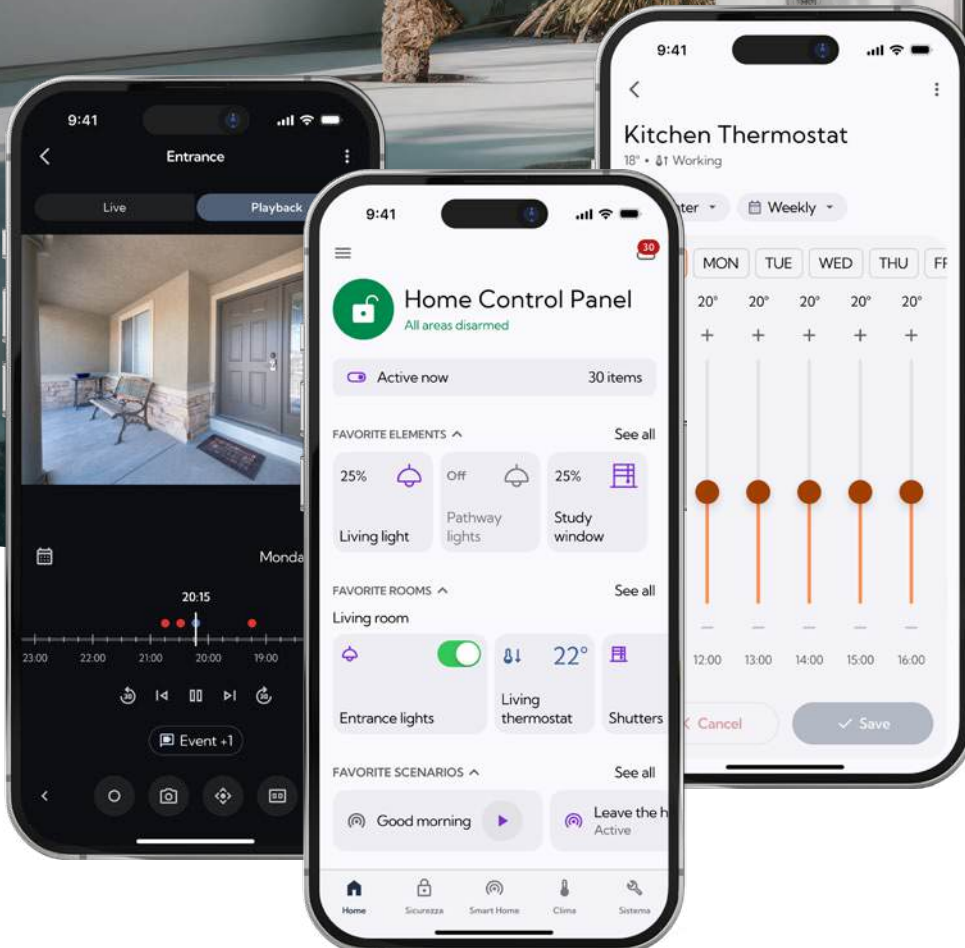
9:41

Entrance

Live

Playback

Monda

20:15

23:00 22:00 21:00 20:00 19:00

Event +1

9:41

30

Home Control Panel

All areas disarmed

Active now

30 items

FAVORITE ELEMENTS

See all

25%

Living light

Off

Pathway lights

25%

Study window

FAVORITE ROOMS

See all

Living room

Entrance lights

22°

Living thermostat

Shutters

FAVORITE SCENARIOS

See all

Good morning

Leave the h

Active

Home

Sicurezza

Smart Home

Clima

Sistema

9:41

Kitchen Thermostat

18° • 🌡1 Working

nter

Weekly

MON

TUE

WED

THU

FI

20°

20°

20°

20°

20°

12:00 13:00 14:00 15:00 16:00

Cancel

Save